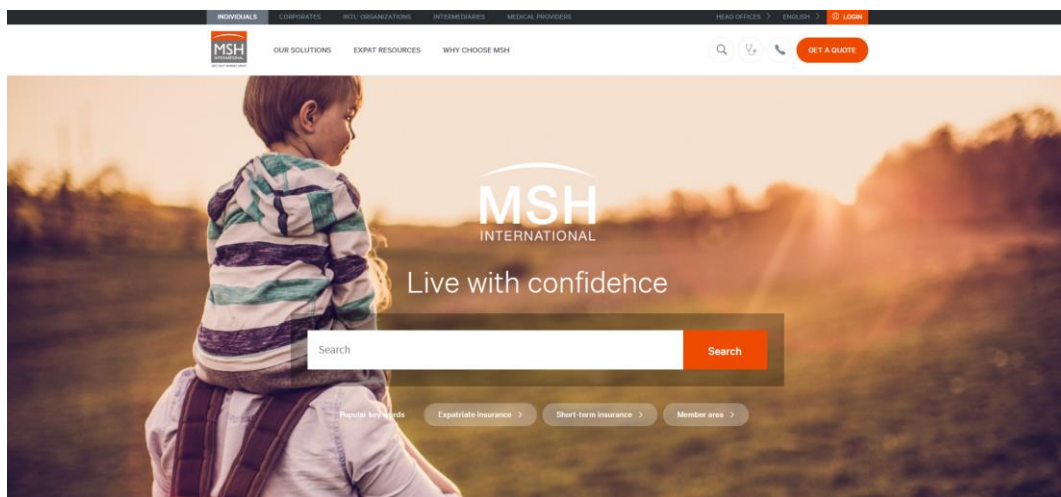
INDIVIDUALS CORPORATES INTL' ORGANIZATIONS INTERMEDIARIES MEDICAL PROVIDERS HEAD OFFICES > ENGLISH > LOGIN

MSH INTERNATIONAL

OUR SOLUTIONS EXPAT RESOURCES WHY CHOOSE MSH

GET A QUOTE

MSH
INTERNATIONAL

Live with confidence

Search

Search

Popular keywords Expatriate insurance > Short-term insurance > Member area >